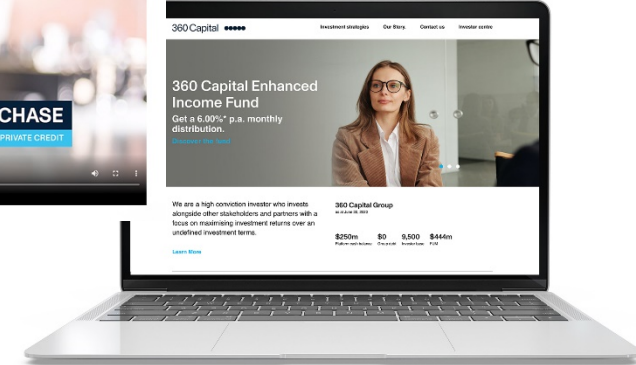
CHASE
PRIVATE CREDIT

360 Capital

Investment strategies
Our Story
Contact us
Investor centre

360 Capital Enhanced Income Fund
Get a 6.00%* p.a. monthly distribution.
Discover the fund

We are a high conviction investor who invests alongside other stakeholders and partners with a focus on maximising investment returns over an undefined investment terms.

Learn More

360 Capital Group
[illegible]

$250m
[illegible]
$0
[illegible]
9,500
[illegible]
$444m
FUM